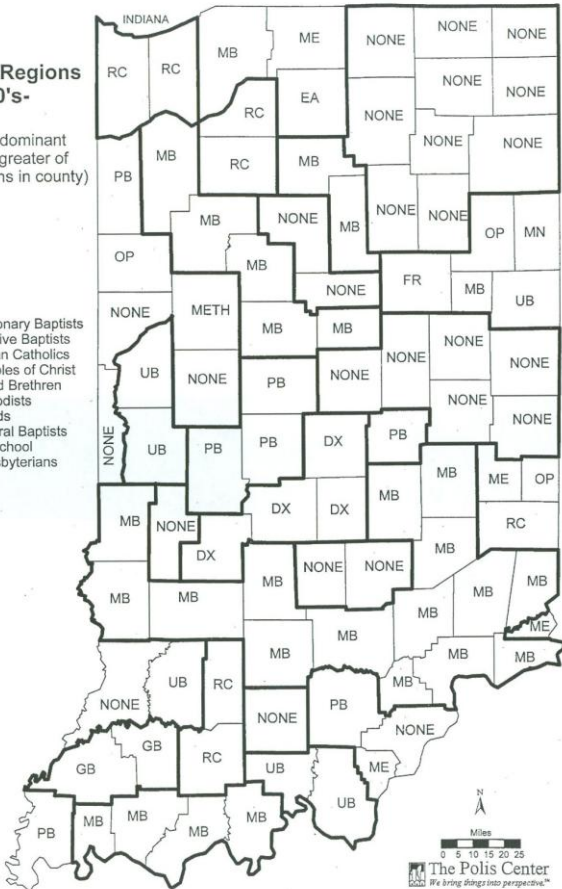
Regions
0's-

dominant
greater of
ns in county)

onary Baptists
ive Baptists
n Catholics
oles of Christ
d Brethren
odists
ds
ral Baptists
chool
byterians

INDIANA
RC RC MB ME NONE NONE NONE
RC EA NONE NONE
PB MB RC MB NONE NONE NONE
MB NONE MB NONE NONE OP MN
OP MB NONE FR MB UB
NONE METH MB MB NONE NONE
UB NONE PB NONE NONE NONE
NONE UB PB PB DX PB NONE
MB MB ME OP
MB NONE DX DX RC
DX MB NONE NONE MB MB
MB MB MB MB
MB MB ME
UB RC MB MB MB MB
NONE NONE PB NONE
GB RC
GB UB ME
UB
PB MB MB MB MB

N
Miles
0 5 10 15 20 25
The Polis Center
We bring things into perspective.